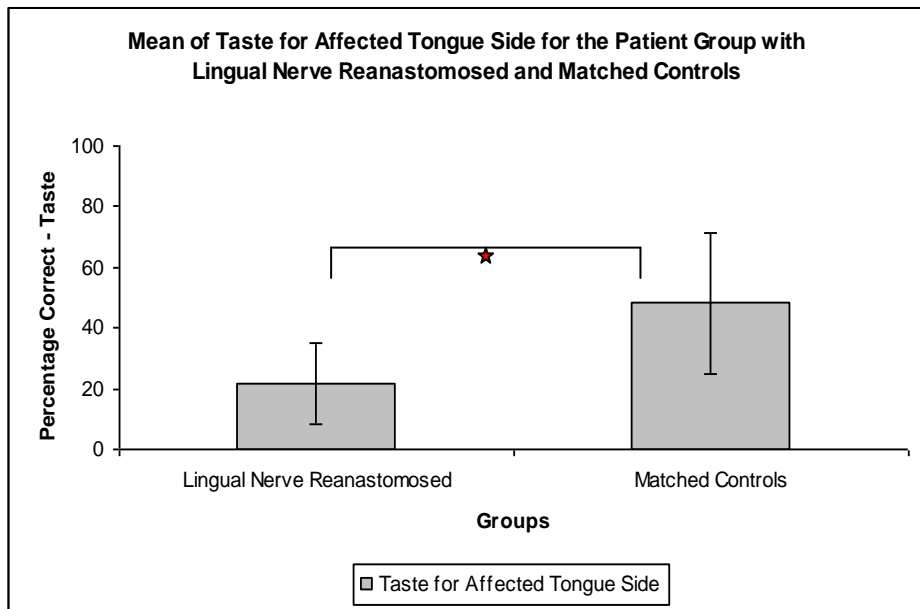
Mean of Taste for Affected Tongue Side for the Patient Group with Lingual Nerve Reanastomosed and Matched Controls

Percentage Correct - Taste

100
80
60
40
20
0

Lingual Nerve Reanastomosed
Matched Controls

Groups

Taste for Affected Tongue Side